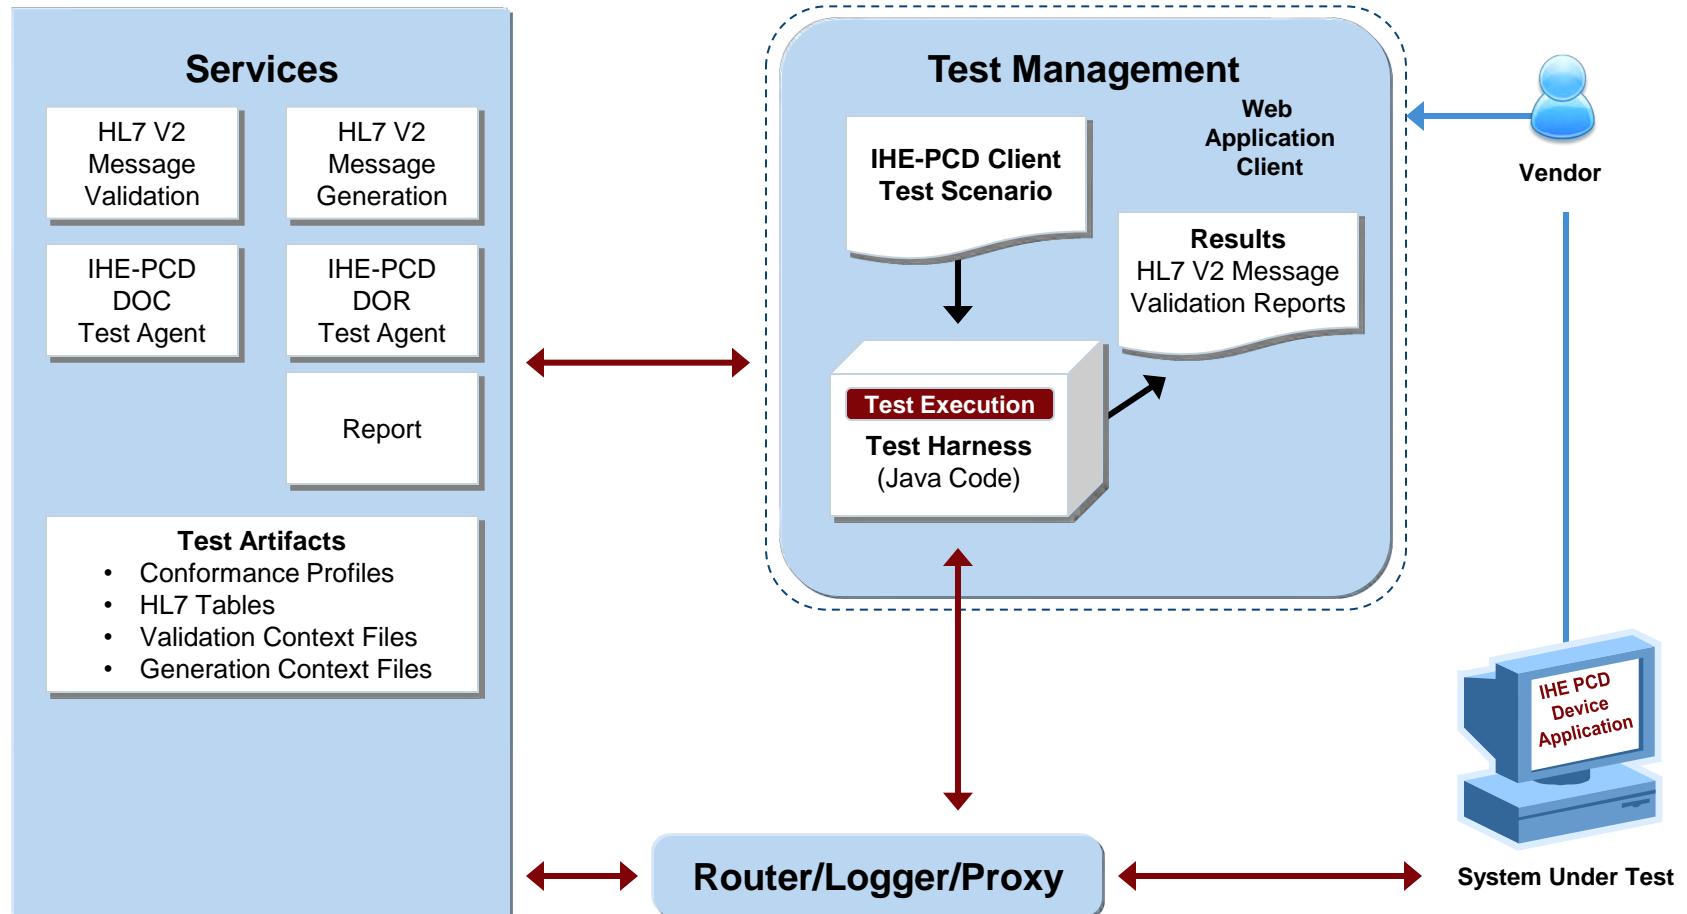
Services

HL7 V2 Message Validation

HL7 V2 Message Generation

IHE-PCD DOC Test Agent

IHE-PCD DOR Test Agent

Report

Test Artifacts
- Conformance Profiles
- HL7 Tables
- Validation Context Files
- Generation Context Files

Test Management

Web Application Client

IHE-PCD Client Test Scenario

Results
HL7 V2 Message Validation Reports

Test Execution

Test Harness
(Java Code)

Vendor

IHE PCD Device Application

System Under Test

Router/Logger/Proxy